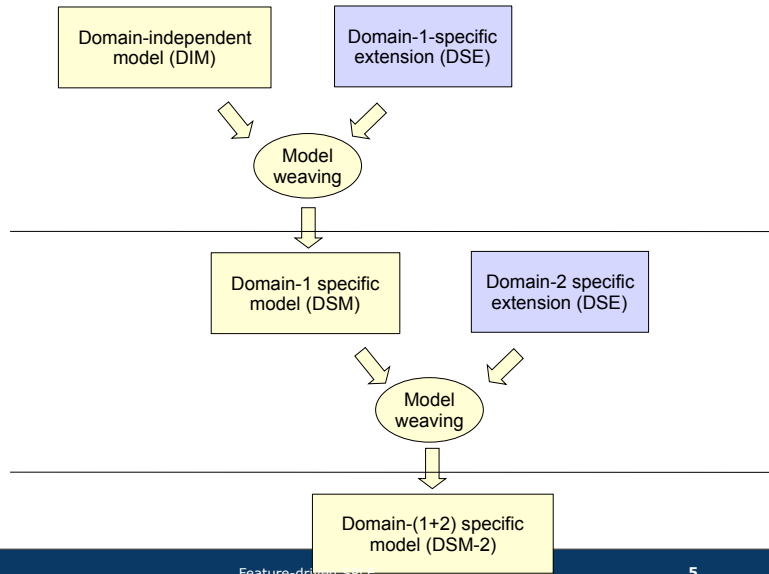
Domain-independent model (DIM)

Domain-1-specific extension (DSE)

Model weaving

Domain-1 specific model (DSM)

Domain-2 specific extension (DSE)

Model weaving

Domain-(1+2) specific model (DSM-2)

Feature-driven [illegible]

5